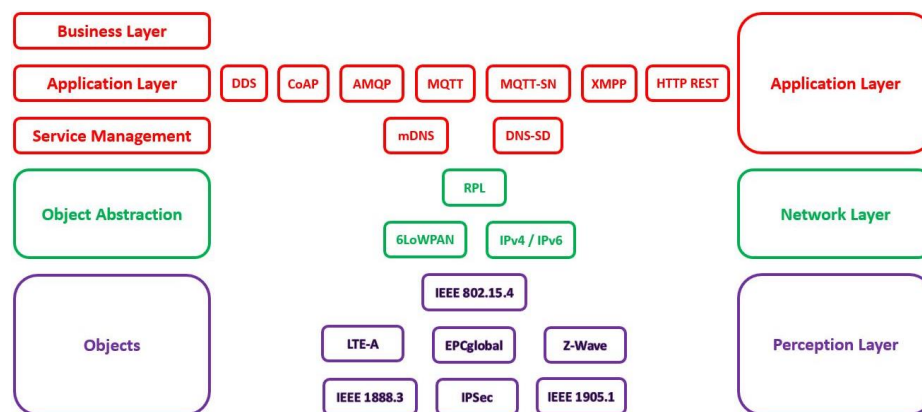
Business Layer

Application Layer

DDS

CoAP

AMQP

MQTT

MQTT-SN

XMPP

HTTP REST

Application Layer

Service Management

mDNS

DNS-SD

Object Abstraction

RPL

6LoWPAN

IPv4 / IPv6

Network Layer

IEEE 802.15.4

Objects

LTE-A

EPCglobal

Z-Wave

Perception Layer

IEEE 1888.3

IPSec

IEEE 1905.1